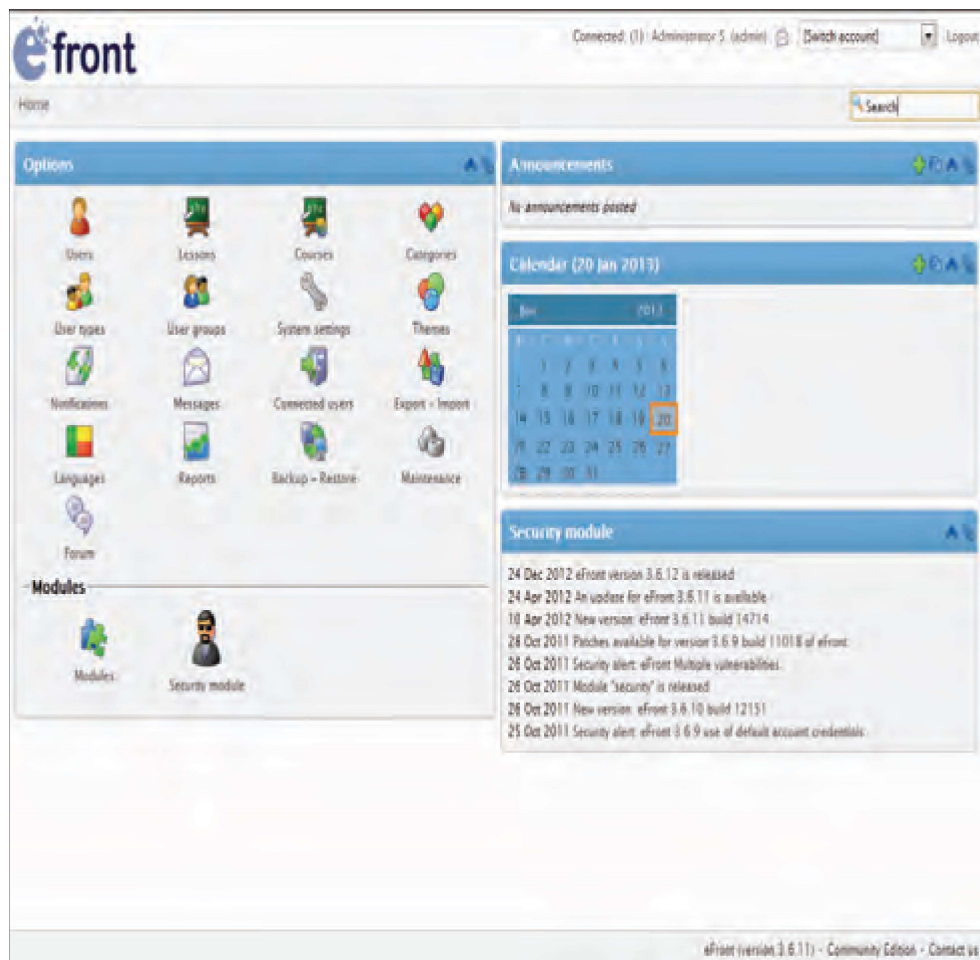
efront

Connected: (1) · Administrator S. (admin) [Switch account] Logout

Home

Search

Options

Users
Lessons
Courses
Categories
User types
User groups
System settings
Themes
Notifications
Messages
Connected users
Export - Import
Languages
Reports
Backup - Restore
Maintenance
Forum

Modules

Modules
Security module

Announcements

No announcements posted

Calendar (20 Jan 2013)

Jan 2013

| | | 1 | 2 | 3 | 4 | 5 | 6 |
|---|---|---|---|---|---|---|---|
| 7 | 8 | 9 | 10 | 11 | 12 | 13 |
| 14 | 15 | 16 | 17 | 18 | 19 | 20 |
| 21 | 22 | 23 | 24 | 25 | 26 | 27 |
| 28 | 29 | 30 | 31 | | | |

Security module

24 Dec 2012 eFront version 3.6.12 is released
24 Apr 2012 An update for eFront 3.6.11 is available
10 Apr 2012 New version: eFront 3.6.11 build 14714
26 Oct 2011 Patches available for version 3.6.9 build 11018 of efront
26 Oct 2011 Security alert: eFront Multiple vulnerabilities
26 Oct 2011 Module "security" is released
26 Oct 2011 New version: eFront 3.6.10 build 12151
25 Oct 2011 Security alert: eFront 3.6.9 use of default account credentials

eFront (version 3.6.11) · Community Edition · Contact us